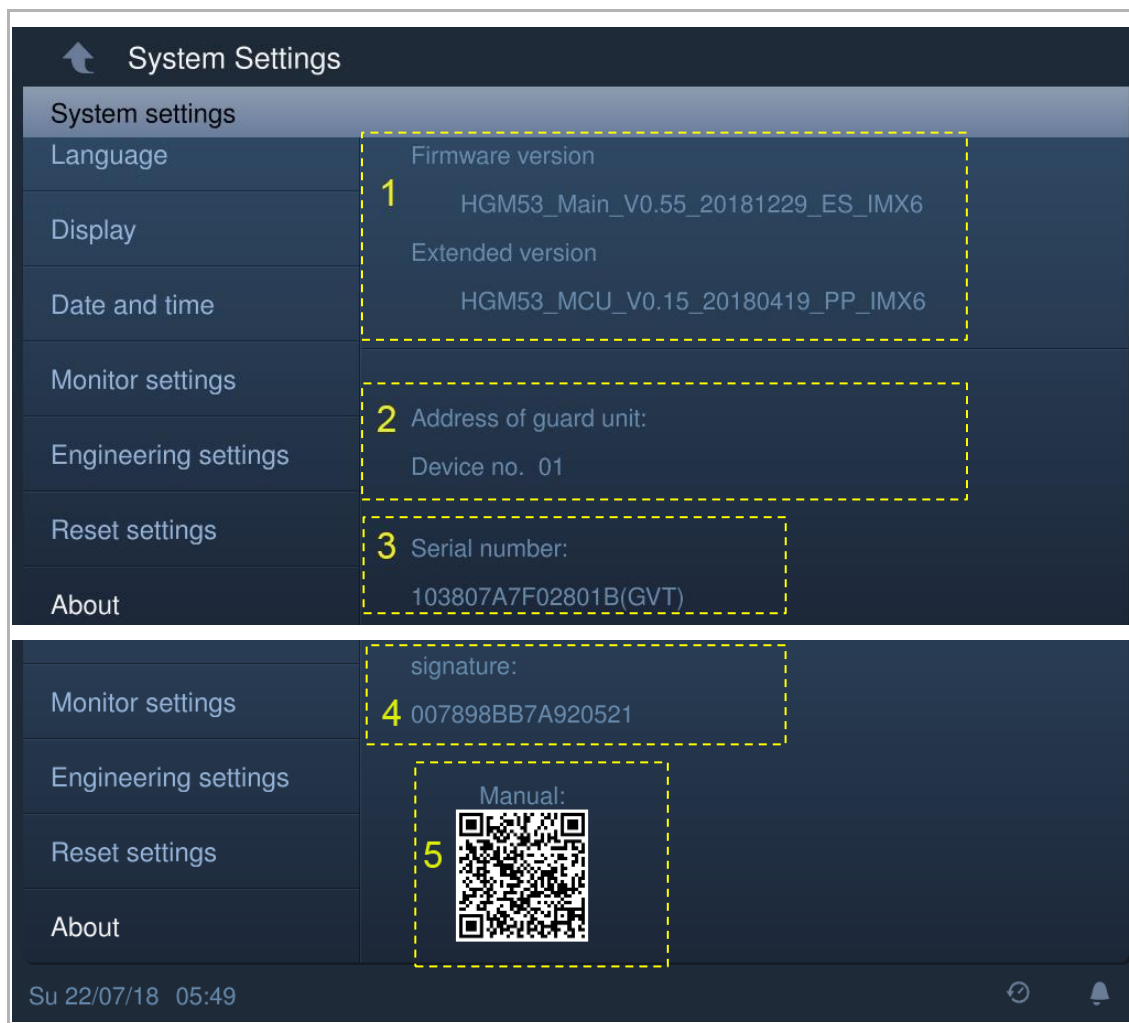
System Settings

System settings

Language

Display

Date and time

Monitor settings

Engineering settings

Reset settings

About

1 Firmware version

HGM53_Main_V0.55_20181229_ES_IMX6

Extended version

HGM53_MCU_V0.15_20180419_PP_IMX6

2 Address of guard unit:

Device no. 01

3 Serial number:

103807A7F02801B(GVT)

Monitor settings

Engineering settings

Reset settings

About

signature:

4 007898BB7A920521

Manual:

5

Su 22/07/18 05:49